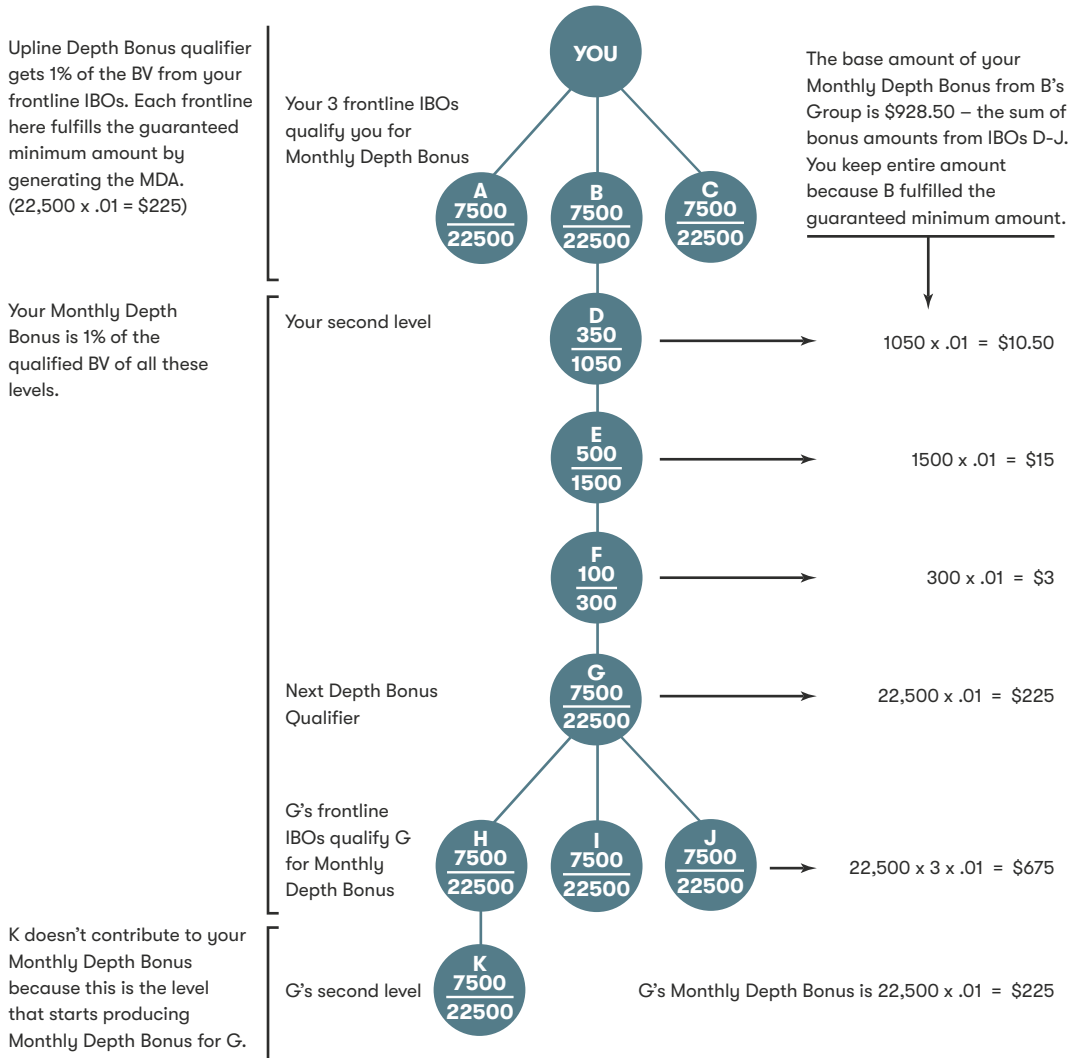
Upline Depth Bonus qualifier gets 1% of the BV from your frontline IBOs. Each frontline here fulfills the guaranteed minimum amount by generating the MDA. (22,500 x .01 = $225)

Your 3 frontline IBOs qualify you for Monthly Depth Bonus

YOU

A $\frac{7500}{22500}$

B $\frac{7500}{22500}$

C $\frac{7500}{22500}$

The base amount of your Monthly Depth Bonus from B's Group is $928.50 – the sum of bonus amounts from IBOs D-J. You keep entire amount because B fulfilled the guaranteed minimum amount.

Your Monthly Depth Bonus is 1% of the qualified BV of all these levels.

Your second level

D $\frac{350}{1050}$

1050 x .01 = $10.50

E $\frac{500}{1500}$

1500 x .01 = $15

F $\frac{100}{300}$

300 x .01 = $3

Next Depth Bonus Qualifier

G $\frac{7500}{22500}$

22,500 x .01 = $225

G's frontline IBOs qualify G for Monthly Depth Bonus

H $\frac{7500}{22500}$

I $\frac{7500}{22500}$

J $\frac{7500}{22500}$

22,500 x 3 x .01 = $675

K doesn't contribute to your Monthly Depth Bonus because this is the level that starts producing Monthly Depth Bonus for G.

G's second level

K $\frac{7500}{22500}$

G's Monthly Depth Bonus is 22,500 x .01 = $225